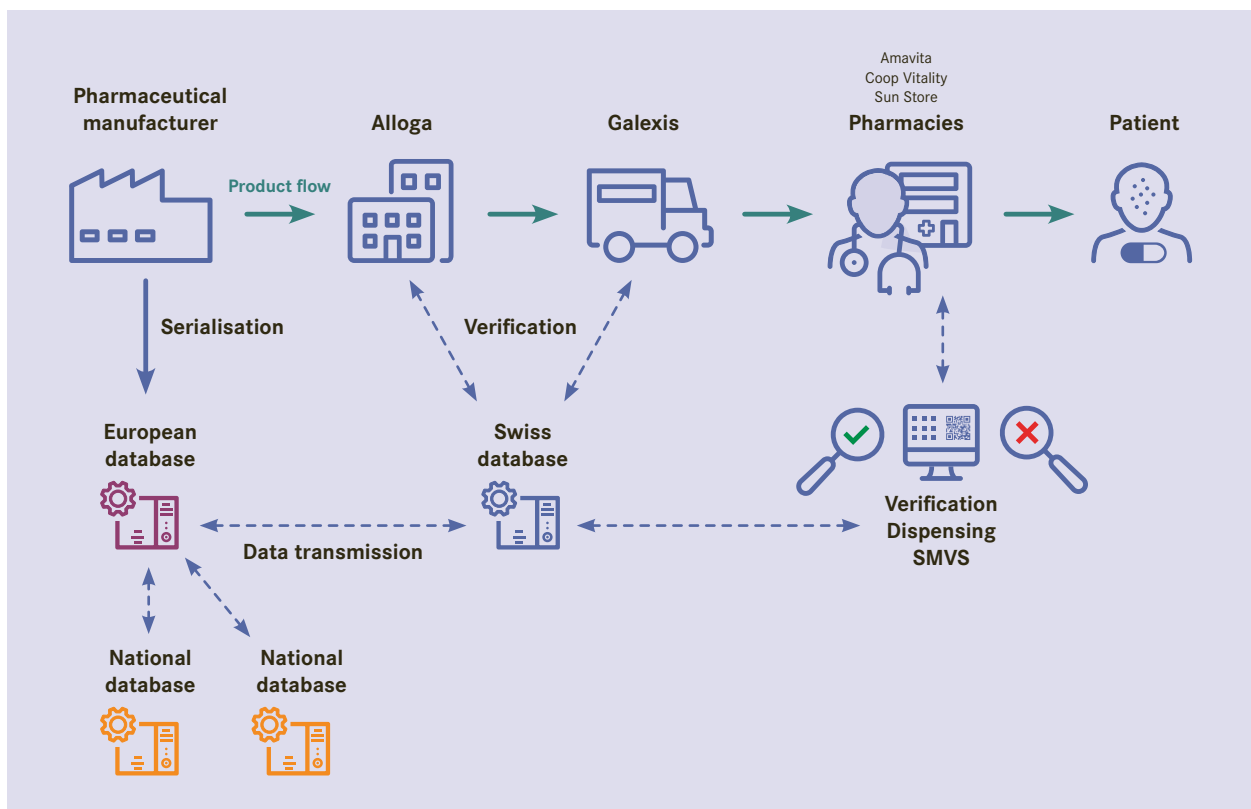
Pharmaceutical manufacturer

Product flow

Alloga

Galexis

Amavita
Coop Vitality
Sun Store
Pharmacies

Patient

Serialisation

Verification

European database

Swiss database

Verification
Dispensing
SMVS

Data transmission

National database

National database